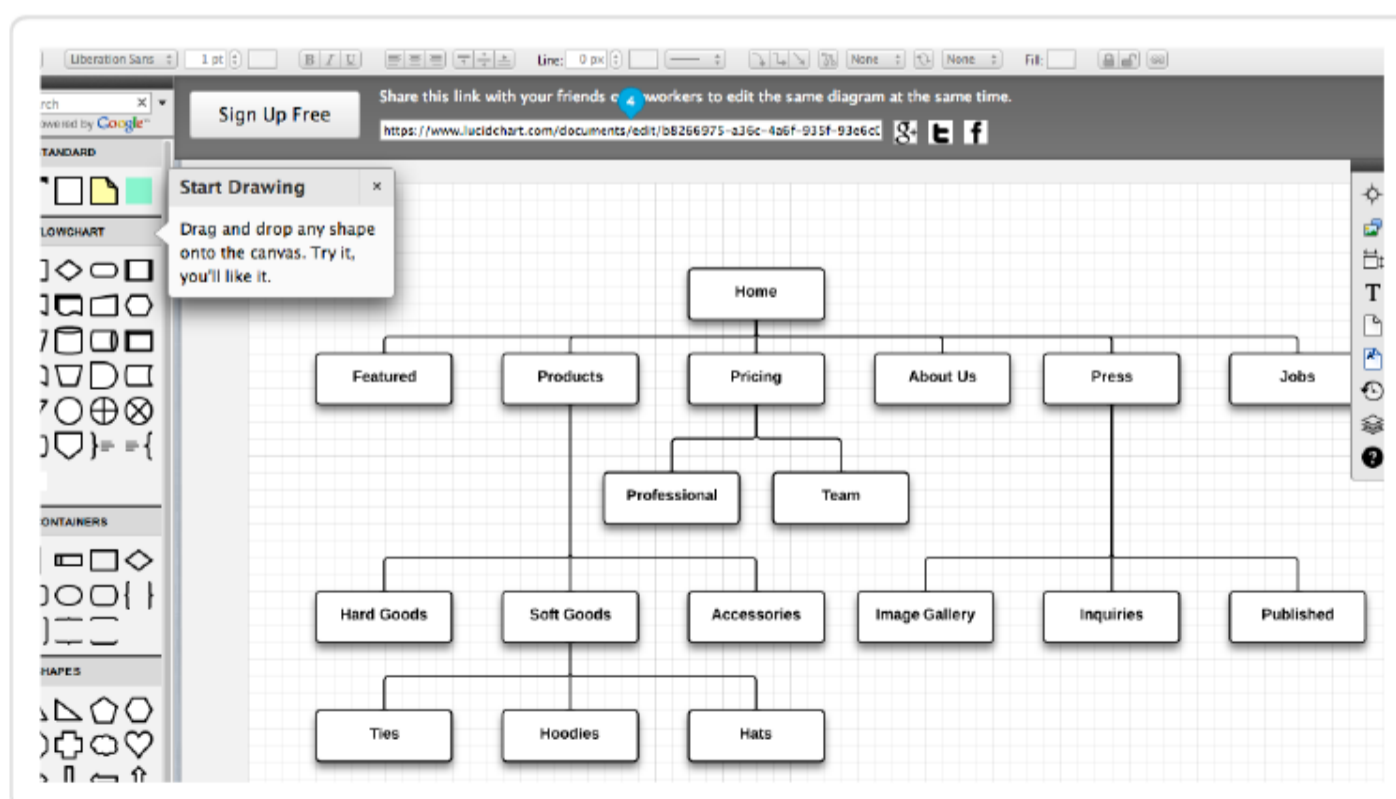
Liberation Sans 1 pt B I U Line: 0 px None None Fill:

rch
owered by Google™

Sign Up Free

Share this link with your friends o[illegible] workers to edit the same diagram at the same time.

https://www.lucidchart.com/documents/edit/b8266975-a36c-4a6f-935f-93e6c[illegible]

TANDARD

LOWCHART

Start Drawing ×

Drag and drop any shape onto the canvas. Try it, you'll like it.

ONTAINERS

HAPES

Home

Featured
Products
Pricing
About Us
Press
Jobs

Professional
Team

Hard Goods
Soft Goods
Accessories
Image Gallery
Inquiries
Published

Ties
Hoodies
Hats